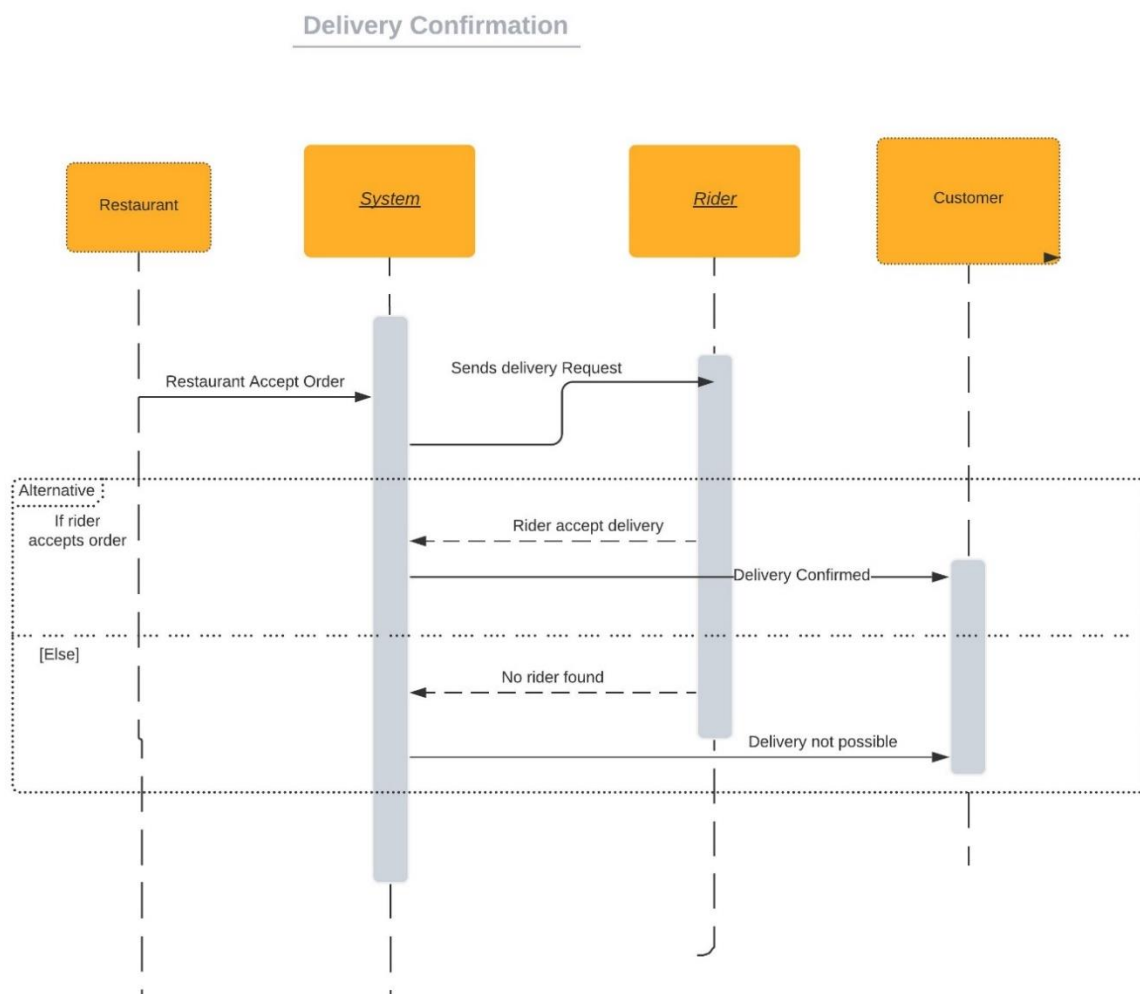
Delivery Confirmation

Restaurant

System

Rider

Customer

Restaurant Accept Order

Sends delivery Request

Alternative

If rider accepts order

Rider accept delivery

Delivery Confirmed

[Else]

No rider found

Delivery not possible